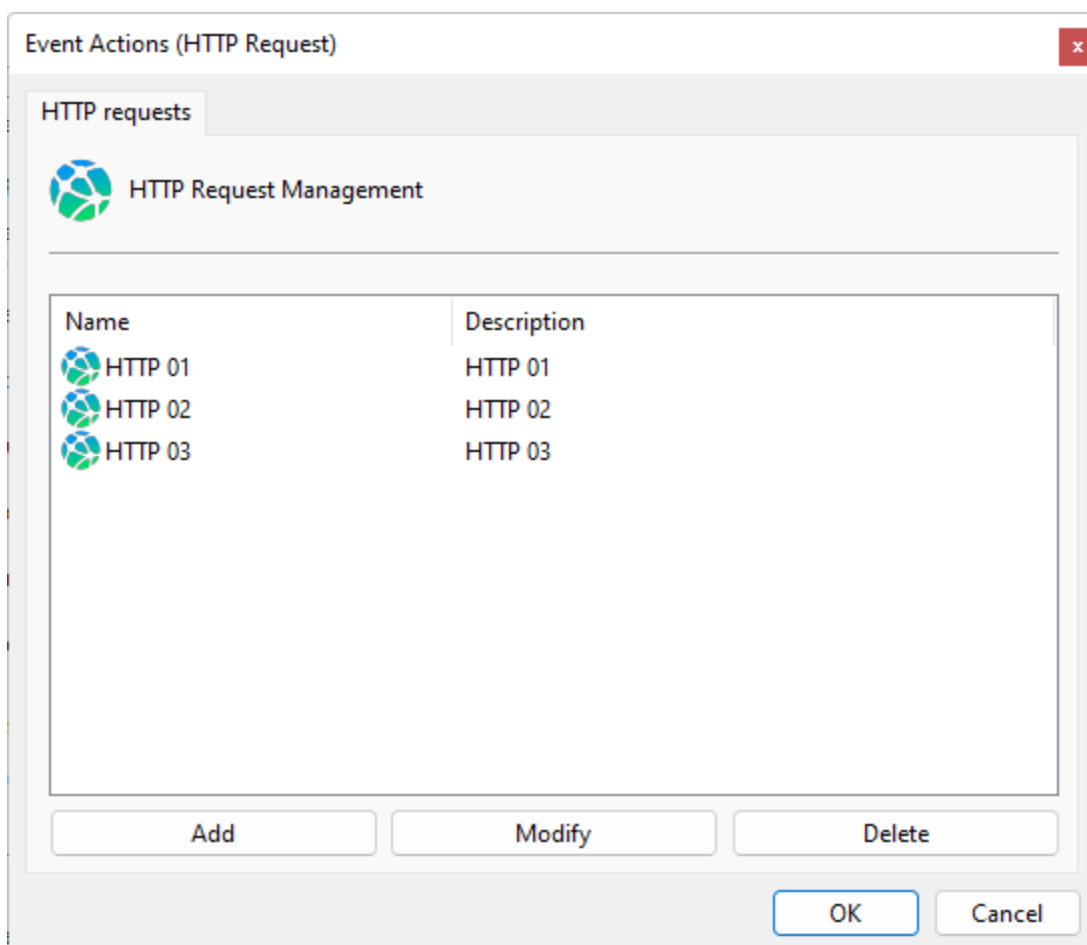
Event Actions (HTTP Request)

×

HTTP requests

HTTP Request Management

| Name | Description |
|---|---|
| HTTP 01 | HTTP 01 |
| HTTP 02 | HTTP 02 |
| HTTP 03 | HTTP 03 |

Add

Modify

Delete

OK

Cancel